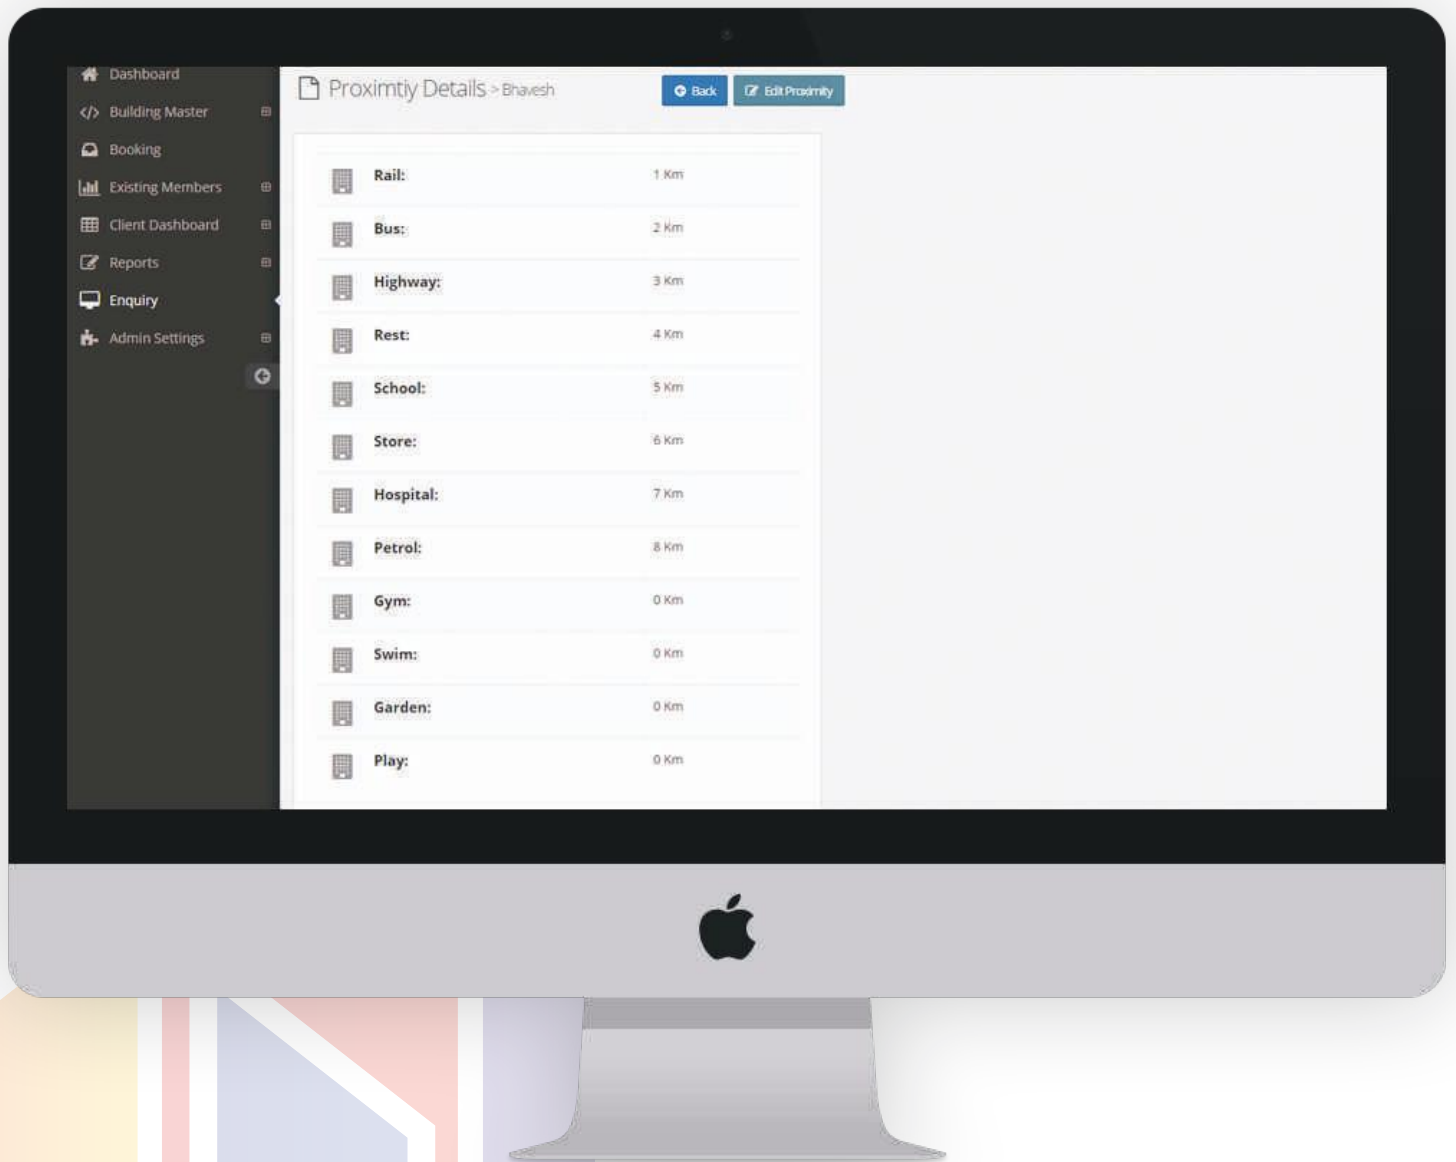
Dashboard
Building Master
Booking
Existing Members
Client Dashboard
Reports
Enquiry
Admin Settings

Proximtiy Details > Bhavesh

Back
Edit Proximity

| | |
|---|---|
| Rail: | 1 Km |
| Bus: | 2 Km |
| Highway: | 3 Km |
| Rest: | 4 Km |
| School: | 5 Km |
| Store: | 6 Km |
| Hospital: | 7 Km |
| Petrol: | 8 Km |
| Gym: | 0 Km |
| Swim: | 0 Km |
| Garden: | 0 Km |
| Play: | 0 Km |